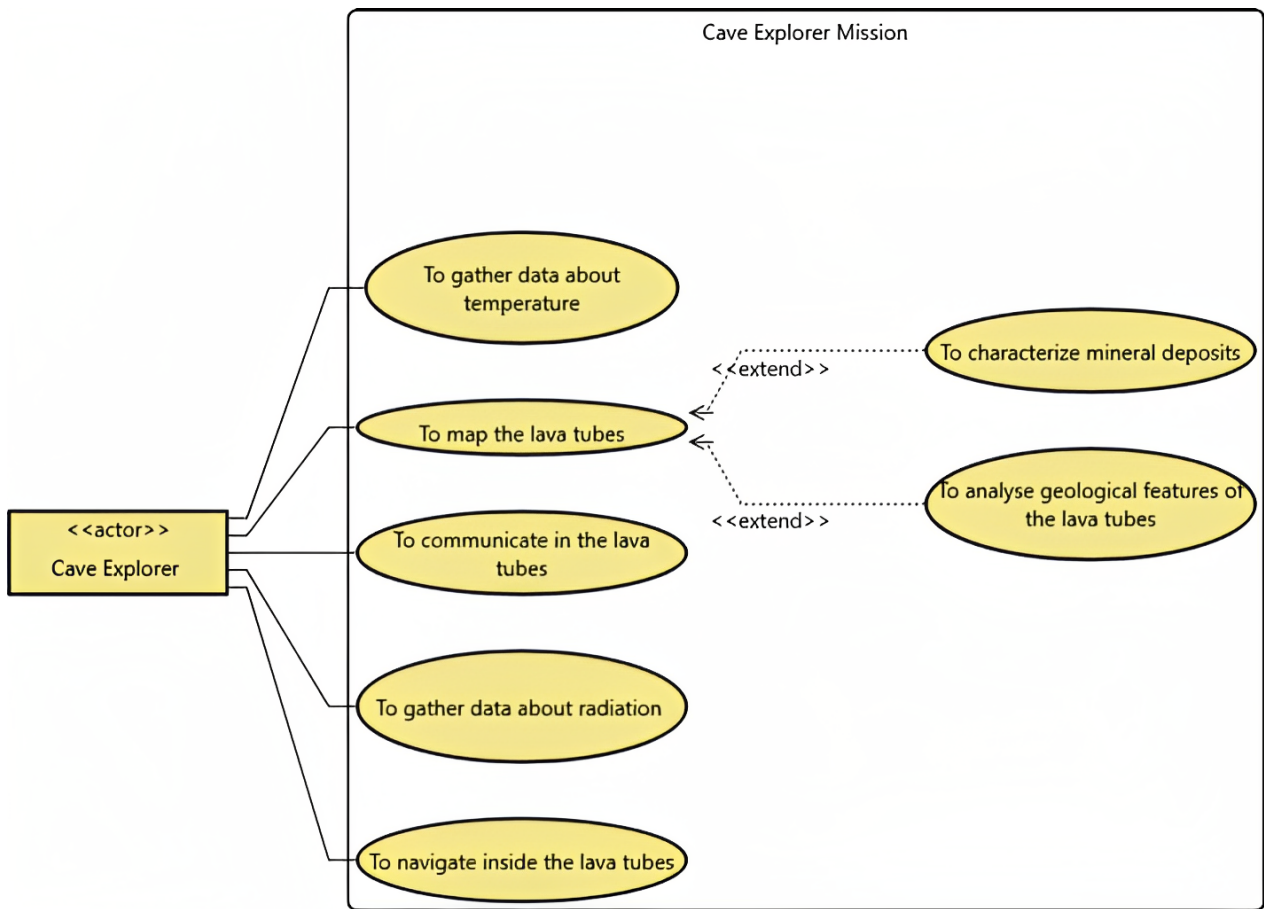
Cave Explorer Mission

<<actor>>
Cave Explorer

To gather data about temperature

To map the lava tubes

To communicate in the lava tubes

To gather data about radiation

To navigate inside the lava tubes

<<extend>>

To characterize mineral deposits

<<extend>>

To analyse geological features of the lava tubes